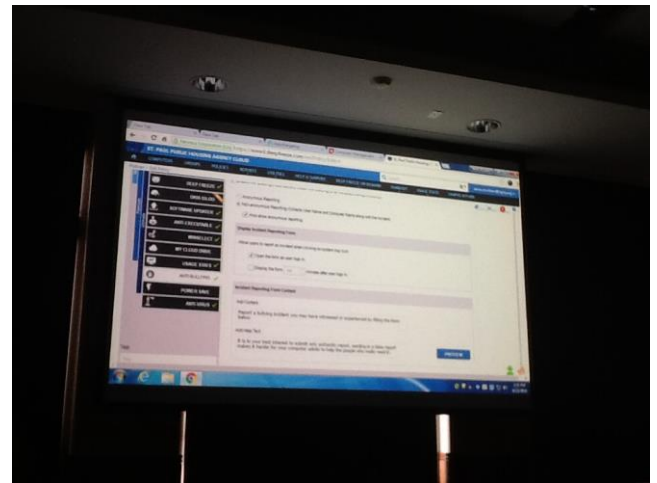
ST. PAUL PUBLIC HOUSING AGENCY CLOUD

COMPUTERS GROUPS POLICY REPORTS USERS

DEEP FREEZE
ANTI-VIRUS
SOFTWARE UPDATER
ANTI-EXECUTABLE
WINSELECT
MY CLOUD DRIVE
USAGE STATS
ANTI-BULLYING
POWER SAVE
ANTI-VIRUS

Anonymous Reporting
Non-anonymous Reporting (Contains User Name and Computer Name along with the Incident)
Allow anonymous reporting

Display Incident Reporting Form

Close the form on user log in
Display the form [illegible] minutes after user log in

Incident Reporting Form Content

Sub Content

Report a bullying incident you may have witnessed or experienced by filling the form below.

Add Help Text

It is in your best interest to submit only authentic report, sending in a false report makes it harder for your company adults to help the people who really need it.

PREVIEW